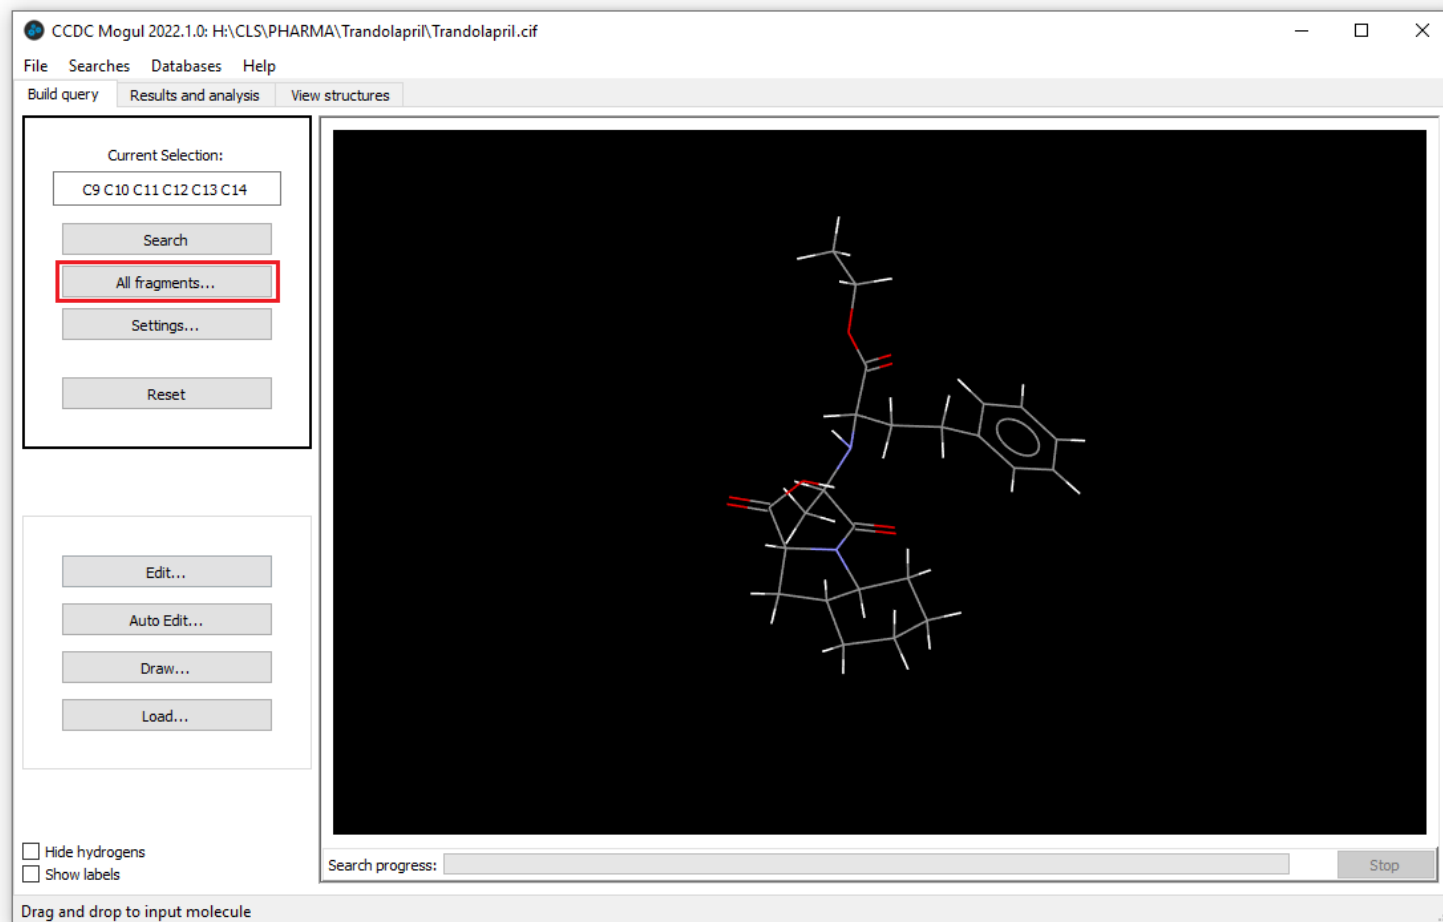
CCDC Mogul 2022.1.0: H:\CLS\PHARMA\Trandolapril\Trandolapril.cif

File Searches Databases Help

Build query Results and analysis View structures

Current Selection:

C9 C10 C11 C12 C13 C14

Search

All fragments...

Settings...

Reset

Edit...

Auto Edit...

Draw...

Load...

Hide hydrogens

Show labels

Search progress:

Stop

Drag and drop to input molecule